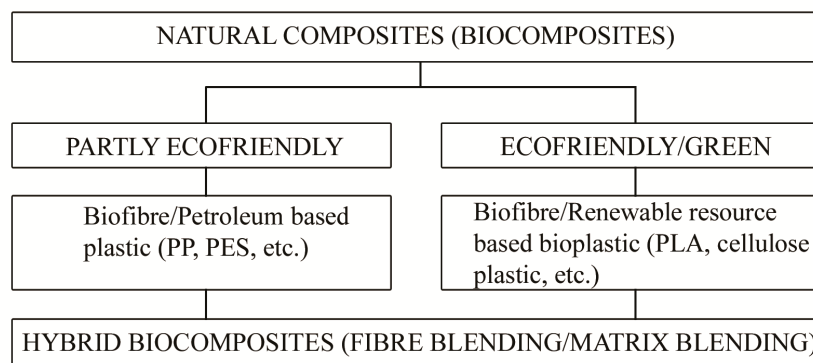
NATURAL COMPOSITES (BIOCOMPOSITES)

PARTLY ECOFRIENDLY

ECOFRIENDLY/GREEN

Biofibre/Petroleum based plastic (PP, PES, etc.)

Biofibre/Renewable resource based bioplastic (PLA, cellulose plastic, etc.)

HYBRID BIOCOMPOSITES (FIBRE BLENDING/MATRIX BLENDING)